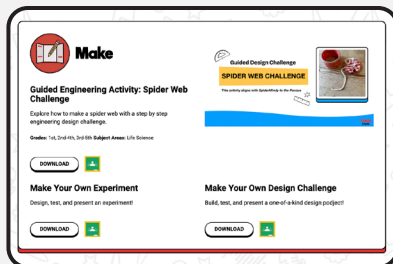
Make

Guided Engineering Activity: Spider Web Challenge

Explore how to make a spider web with a step by step engineering design challenge.

Grades: 1st, 2nd-4th, 3rd-5th Subject Areas: Life Science

DOWNLOAD

Guided Design Challenge

SPIDER WEB CHALLENGE

This activity aligns with SpiderWorld in the Person

Make Your Own Experiment

Design, test, and present an experiment!

DOWNLOAD

Make Your Own Design Challenge

Build, test, and present a one-of-a-kind design project!

DOWNLOAD